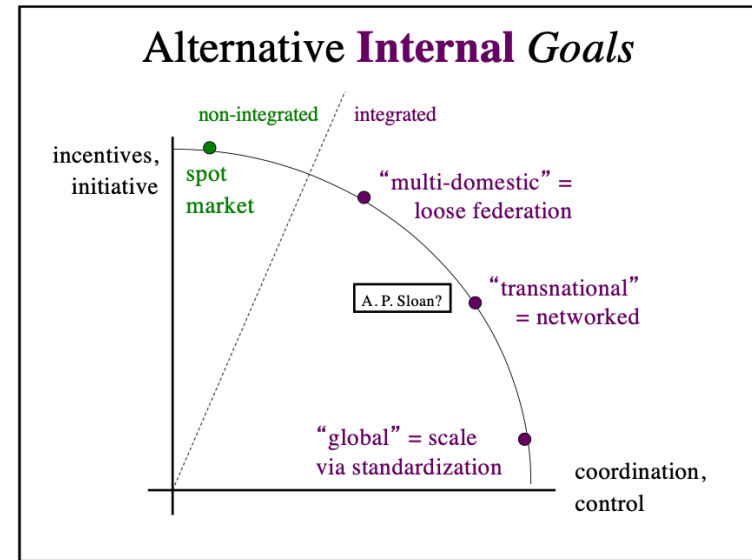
Alternative Internal Goals

non-integrated

integrated

incentives, initiative

spot market

"multi-domestic" = loose federation

A. P. Sloan?

"transnational" = networked

"global" = scale via standardization

coordination, control